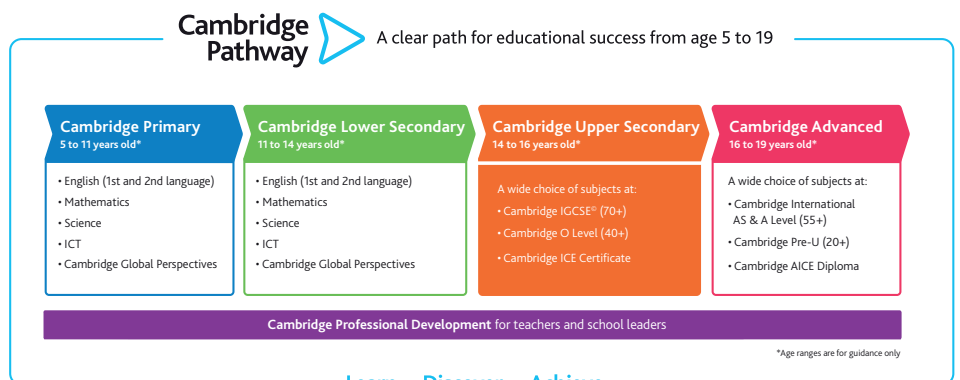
Cambridge Pathway

A clear path for educational success from age 5 to 19

Cambridge Primary
5 to 11 years old*

- English (1st and 2nd language)
- Mathematics
- Science
- ICT
- Cambridge Global Perspectives

Cambridge Lower Secondary
11 to 14 years old*

- English (1st and 2nd language)
- Mathematics
- Science
- ICT
- Cambridge Global Perspectives

Cambridge Upper Secondary
14 to 16 years old*

A wide choice of subjects at:
- Cambridge IGCSE® (70+)
- Cambridge O Level (40+)
- Cambridge ICE Certificate

Cambridge Advanced
16 to 19 years old*

A wide choice of subjects at:
- Cambridge International AS & A Level (55+)
- Cambridge Pre-U (20+)
- Cambridge AICE Diploma

Cambridge Professional Development for teachers and school leaders

*Age ranges are for guidance only

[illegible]